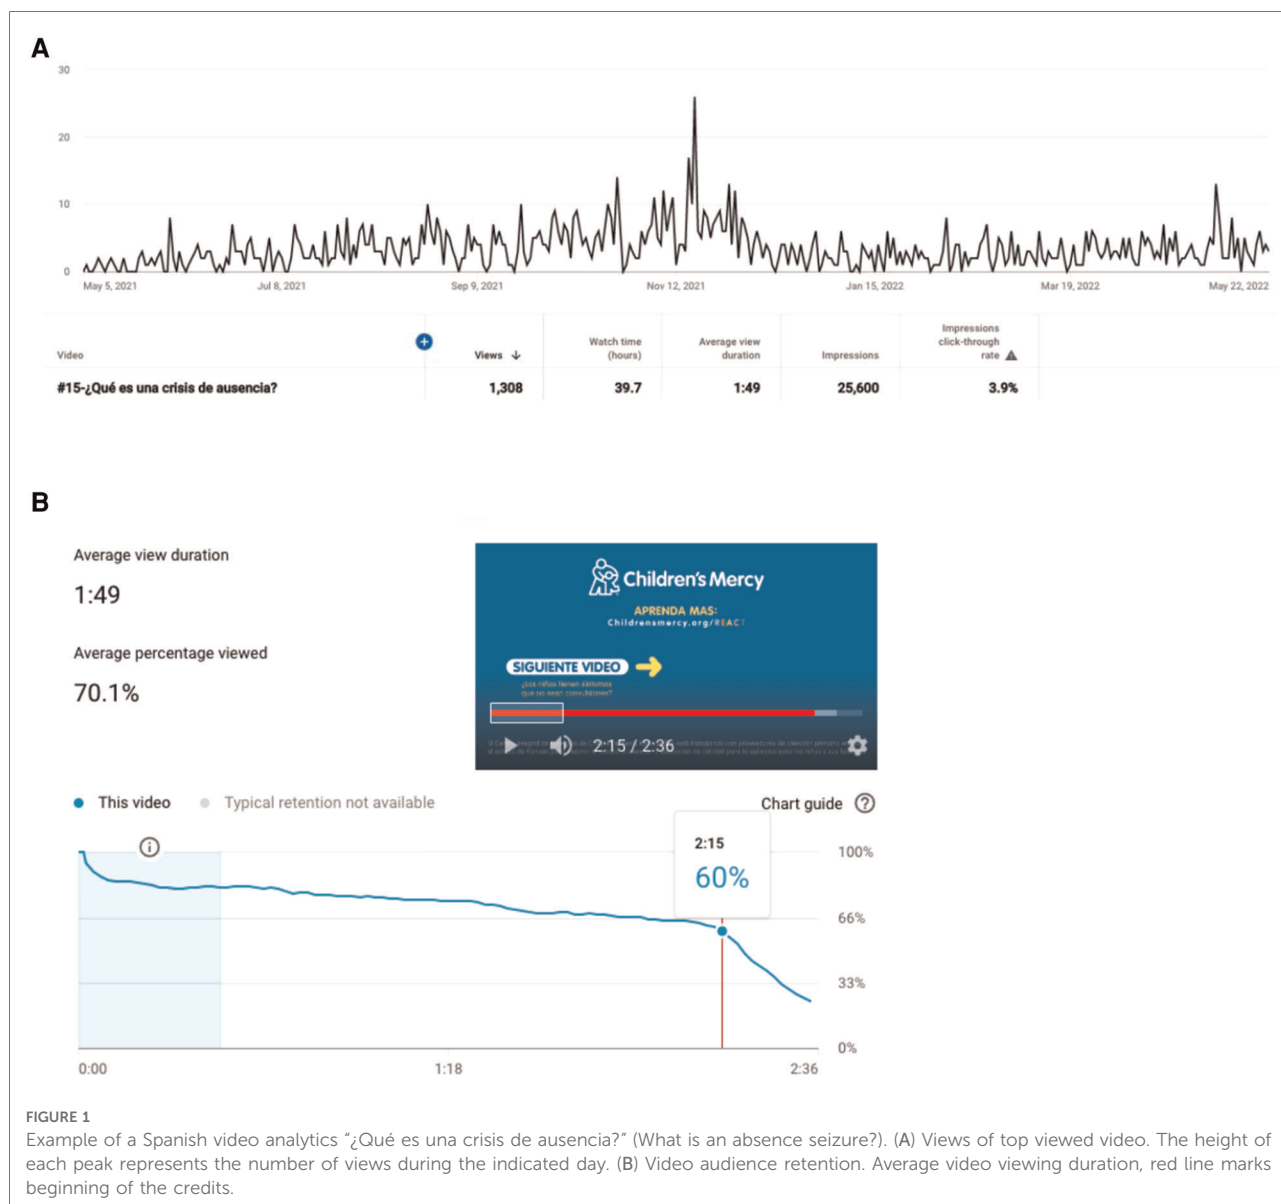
A

30

20

10

0

May 5, 2021 Jul 8, 2021 Sep 9, 2021 Nov 12, 2021 Jan 15, 2022 Mar 19, 2022 May 22, 2022

| Video | Views ↓ | Watch time (hours) | Average view duration | Impressions | Impressions click-through rate |
|---|---|---|---|---|---|
| #15-¿Qué es una crisis de ausencia? | 1,308 | 39.7 | 1:49 | 25,600 | 3.9% |

B

Average view duration

1:49

Average percentage viewed

70.1%

Children's Mercy

APRENDA MAS:
Childrensmercy.org/REACT

SIGUIENTE VIDEO

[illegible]

2:15 / 2:36

This video Typical retention not available

Chart guide

2:15
60%

100%

66%

33%

0%

0:00 1:18 2:36

FIGURE 1
Example of a Spanish video analytics "¿Qué es una crisis de ausencia?" (What is an absence seizure?). (A) Views of top viewed video. The height of each peak represents the number of views during the indicated day. (B) Video audience retention. Average video viewing duration, red line marks beginning of the credits.